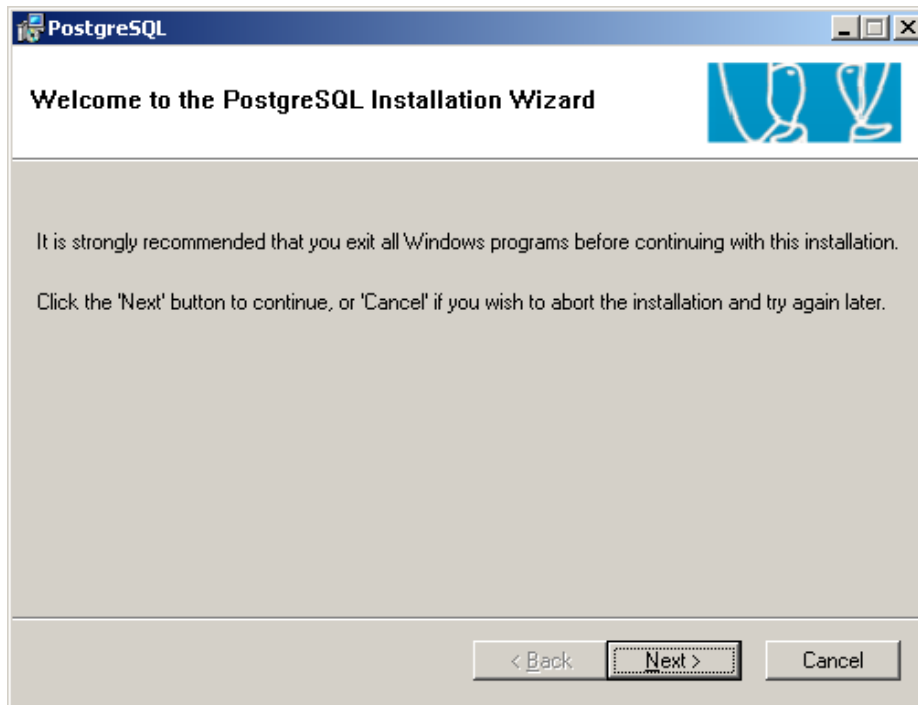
PostgreSQL

Welcome to the PostgreSQL Installation Wizard

It is strongly recommended that you exit all Windows programs before continuing with this installation.

Click the 'Next' button to continue, or 'Cancel' if you wish to abort the installation and try again later.

< Back
Next >
Cancel